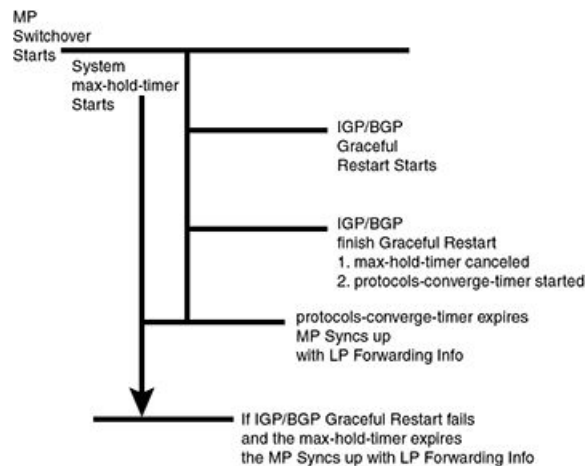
MP Switchover Starts

System max-hold-timer Starts

IGP/BGP Graceful Restart Starts

IGP/BGP finish Graceful Restart
1. max-hold-timer canceled
2. protocols-converge-timer started

protocols-converge-timer expires MP Syncs up with LP Forwarding Info

If IGP/BGP Graceful Restart fails and the max-hold-timer expires the MP Syncs up with LP Forwarding Info